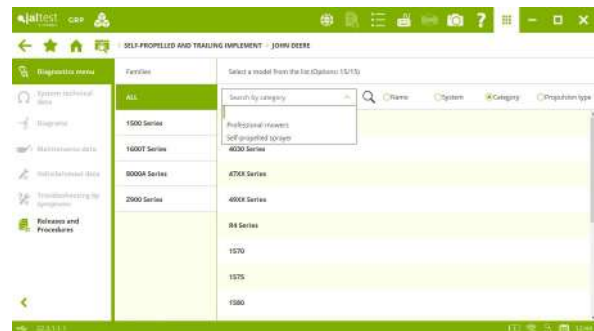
jaltest CGP

SELF-PROPELLED AND TRAILING IMPLEMENT > JOHN DEERE

Diagnostics menu

System technical data

Diagrams

Maintenance data

Refurbishment data

Troubleshooting by symptoms

Releases and Procedures

Families

ALL

1500 Series

1600T Series

8000A Series

2900 Series

Select a model from the list (Options: 15/15)

Search by category

Name System Category Propulsion type

Professional mowers

Self-propelled sprayer

4030 Series

47XX Series

49XX Series

R4 Series

1570

1575

1580